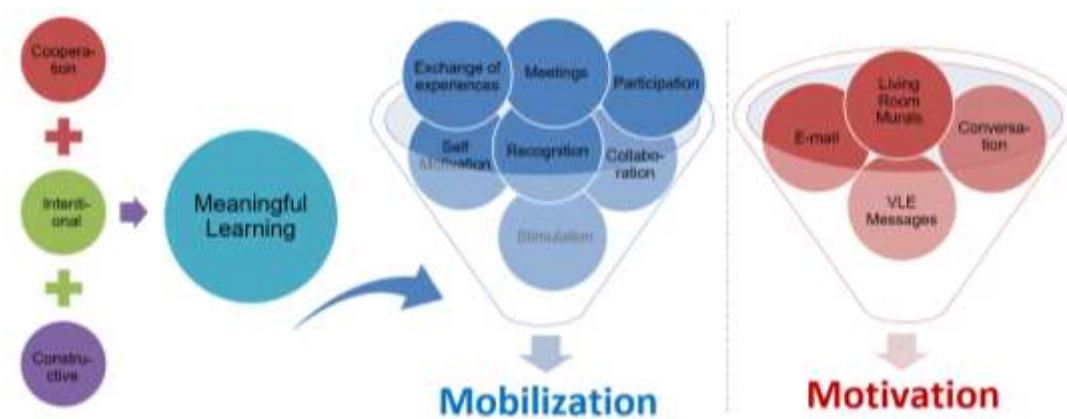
Cooperation

Intentional

Constructive

Meaningful Learning

Exchange of experiences

Meetings

Participation

Self Motivation

Recognition

Collaboration

Stimulation

Mobilization

E-mail

Living Room Murals

Conversation

VLE Messages

Motivation